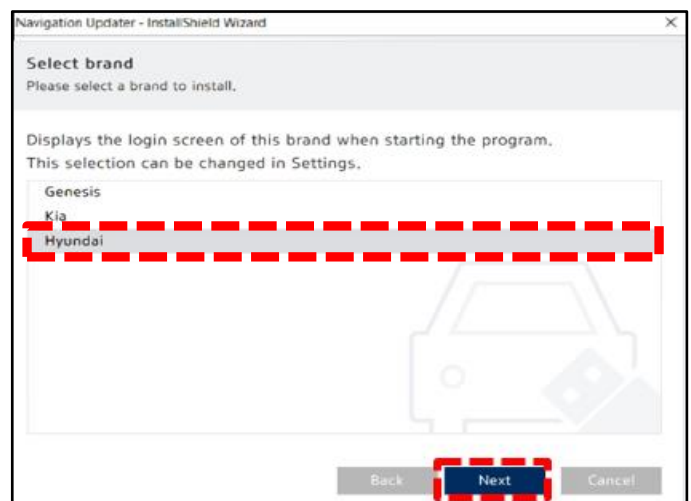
Navigation Updater - InstallShield Wizard

×

Select brand

Please select a brand to install.

Displays the login screen of this brand when starting the program.
This selection can be changed in Settings.

Genesis

Kia

Hyundai

Back

Next

Cancel